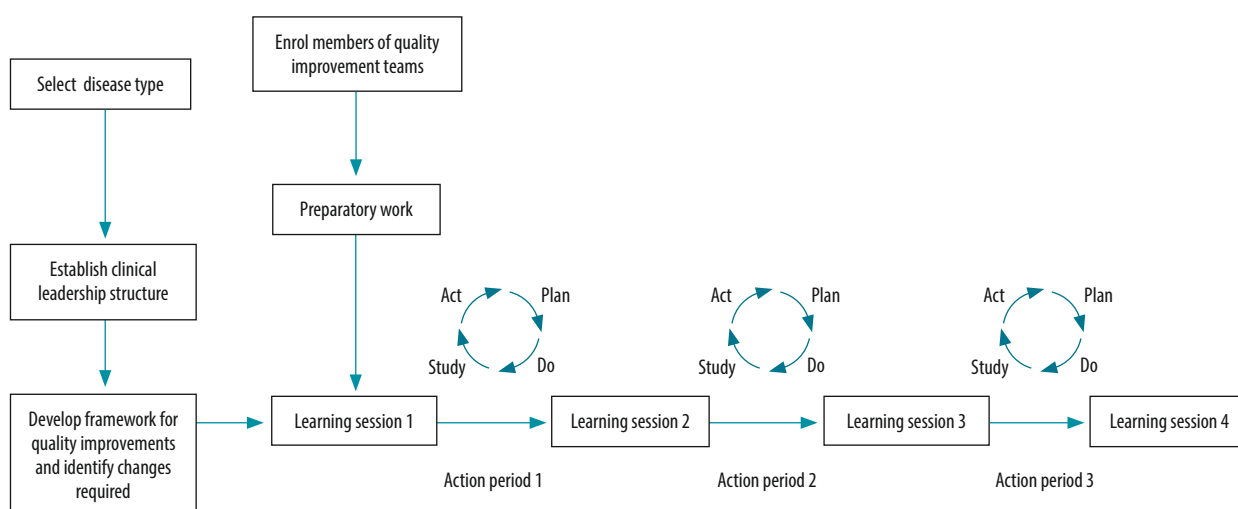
Select disease type

Establish clinical leadership structure

Develop framework for quality improvements and identify changes required

Enrol members of quality improvement teams

Preparatory work

Act
Plan
Study
Do

Learning session 1

Action period 1

Act
Plan
Study
Do

Learning session 2

Action period 2

Act
Plan
Study
Do

Learning session 3

Action period 3

Learning session 4